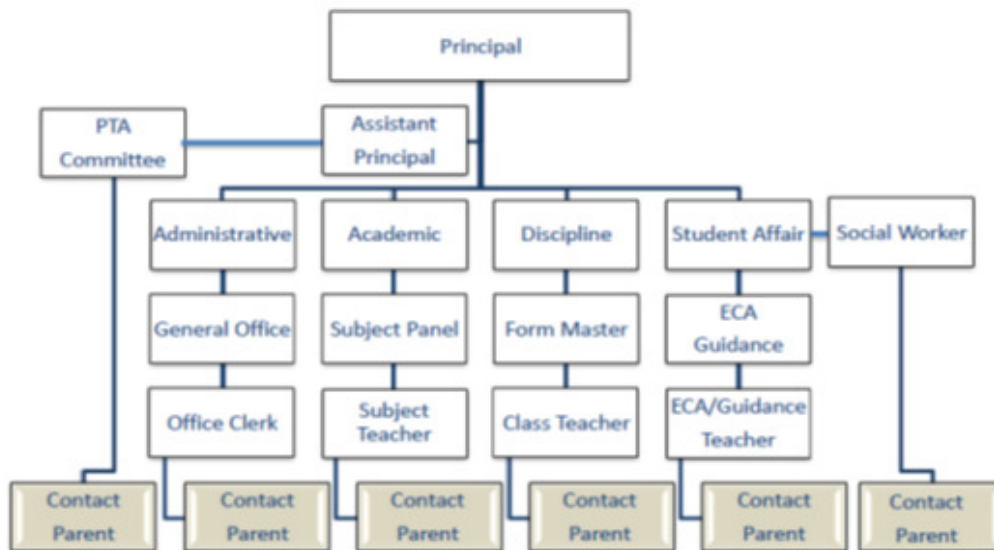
Principal

PTA Committee

Assistant Principal

Administrative

Academic

Discipline

Student Affair

Social Worker

General Office

Subject Panel

Form Master

ECA Guidance

Office Clerk

Subject Teacher

Class Teacher

ECA/Guidance Teacher

Contact Parent

Contact Parent

Contact Parent

Contact Parent

Contact Parent

Contact Parent